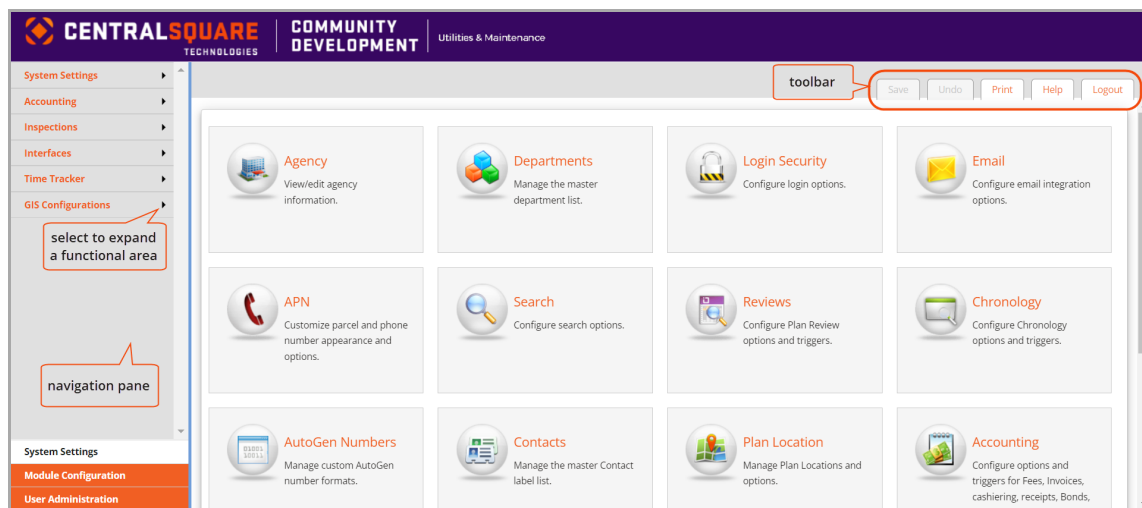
CENTRALSQUARE TECHNOLOGIES

COMMUNITY DEVELOPMENT

Utilities & Maintenance

System Settings
Accounting
Inspections
Interfaces
Time Tracker
GIS Configurations

select to expand a functional area

navigation pane

System Settings
Module Configuration
User Administration

toolbar

Save
Undo
Print
Help
Logout

Agency
View/edit agency information.

Departments
Manage the master department list.

Login Security
Configure login options.

Email
Configure email integration options.

APN
Customize parcel and phone number appearance and options.

Search
Configure search options.

Reviews
Configure Plan Review options and triggers.

Chronology
Configure Chronology options and triggers.

AutoGen Numbers
Manage custom AutoGen number formats.

Contacts
Manage the master Contact label list.

Plan Location
Manage Plan Locations and options.

Accounting
Configure options and triggers for Fees, Invoices, cashiering, receipts, Bonds,